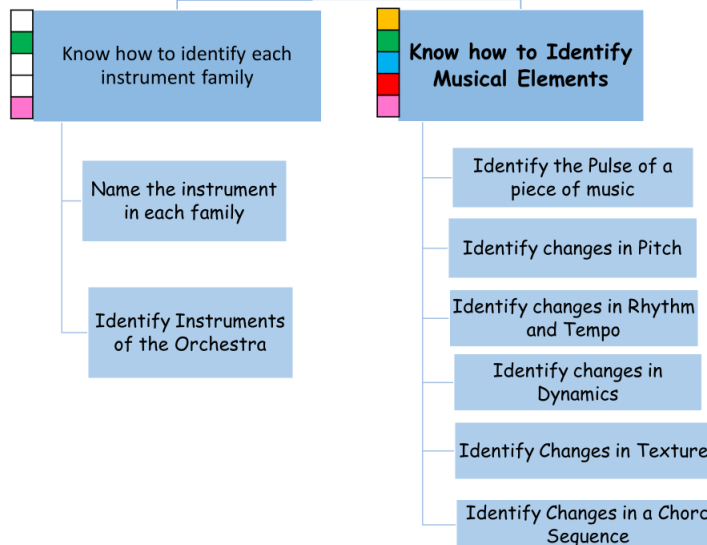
Know how to identify each instrument family

Name the instrument in each family

Identify Instruments of the Orchestra

Know how to Identify Musical Elements

Identify the Pulse of a piece of music

Identify changes in Pitch

Identify changes in Rhythm and Tempo

Identify changes in Dynamics

Identify Changes in Texture

Identify Changes in a Chor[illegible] Sequence